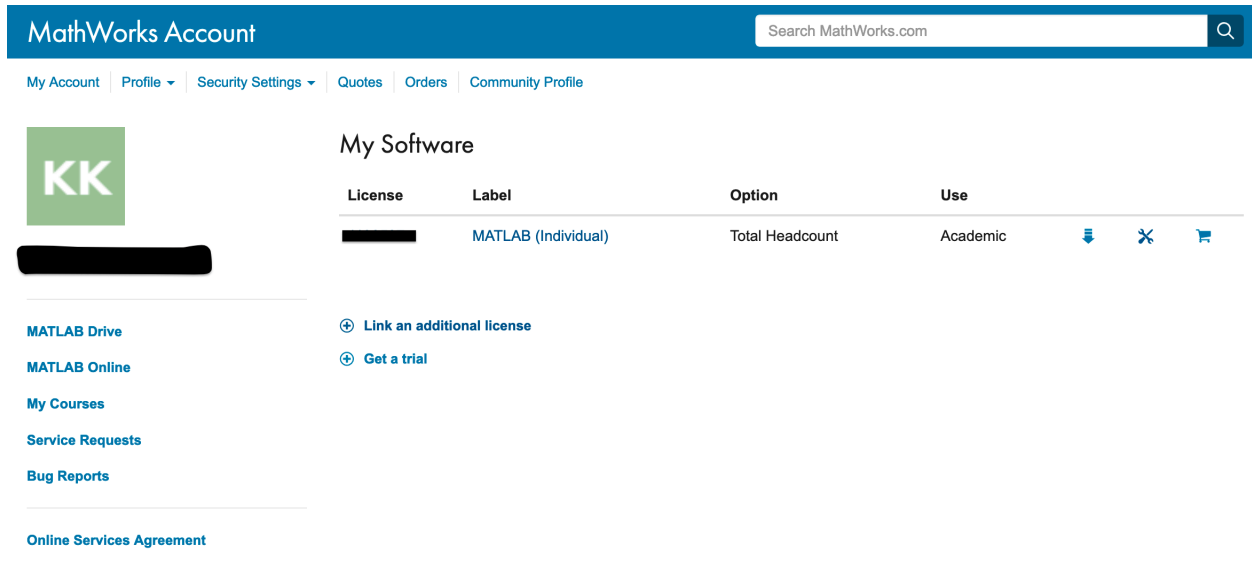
MathWorks Account

Search MathWorks.com

My Account | Profile ▾ | Security Settings ▾ | Quotes | Orders | Community Profile

KK

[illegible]

My Software

| License | Label | Option | Use |
|---|---|---|---|
| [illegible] | MATLAB (Individual) | Total Headcount | Academic |

Link an additional license

Get a trial

MATLAB Drive

MATLAB Online

My Courses

Service Requests

Bug Reports

Online Services Agreement